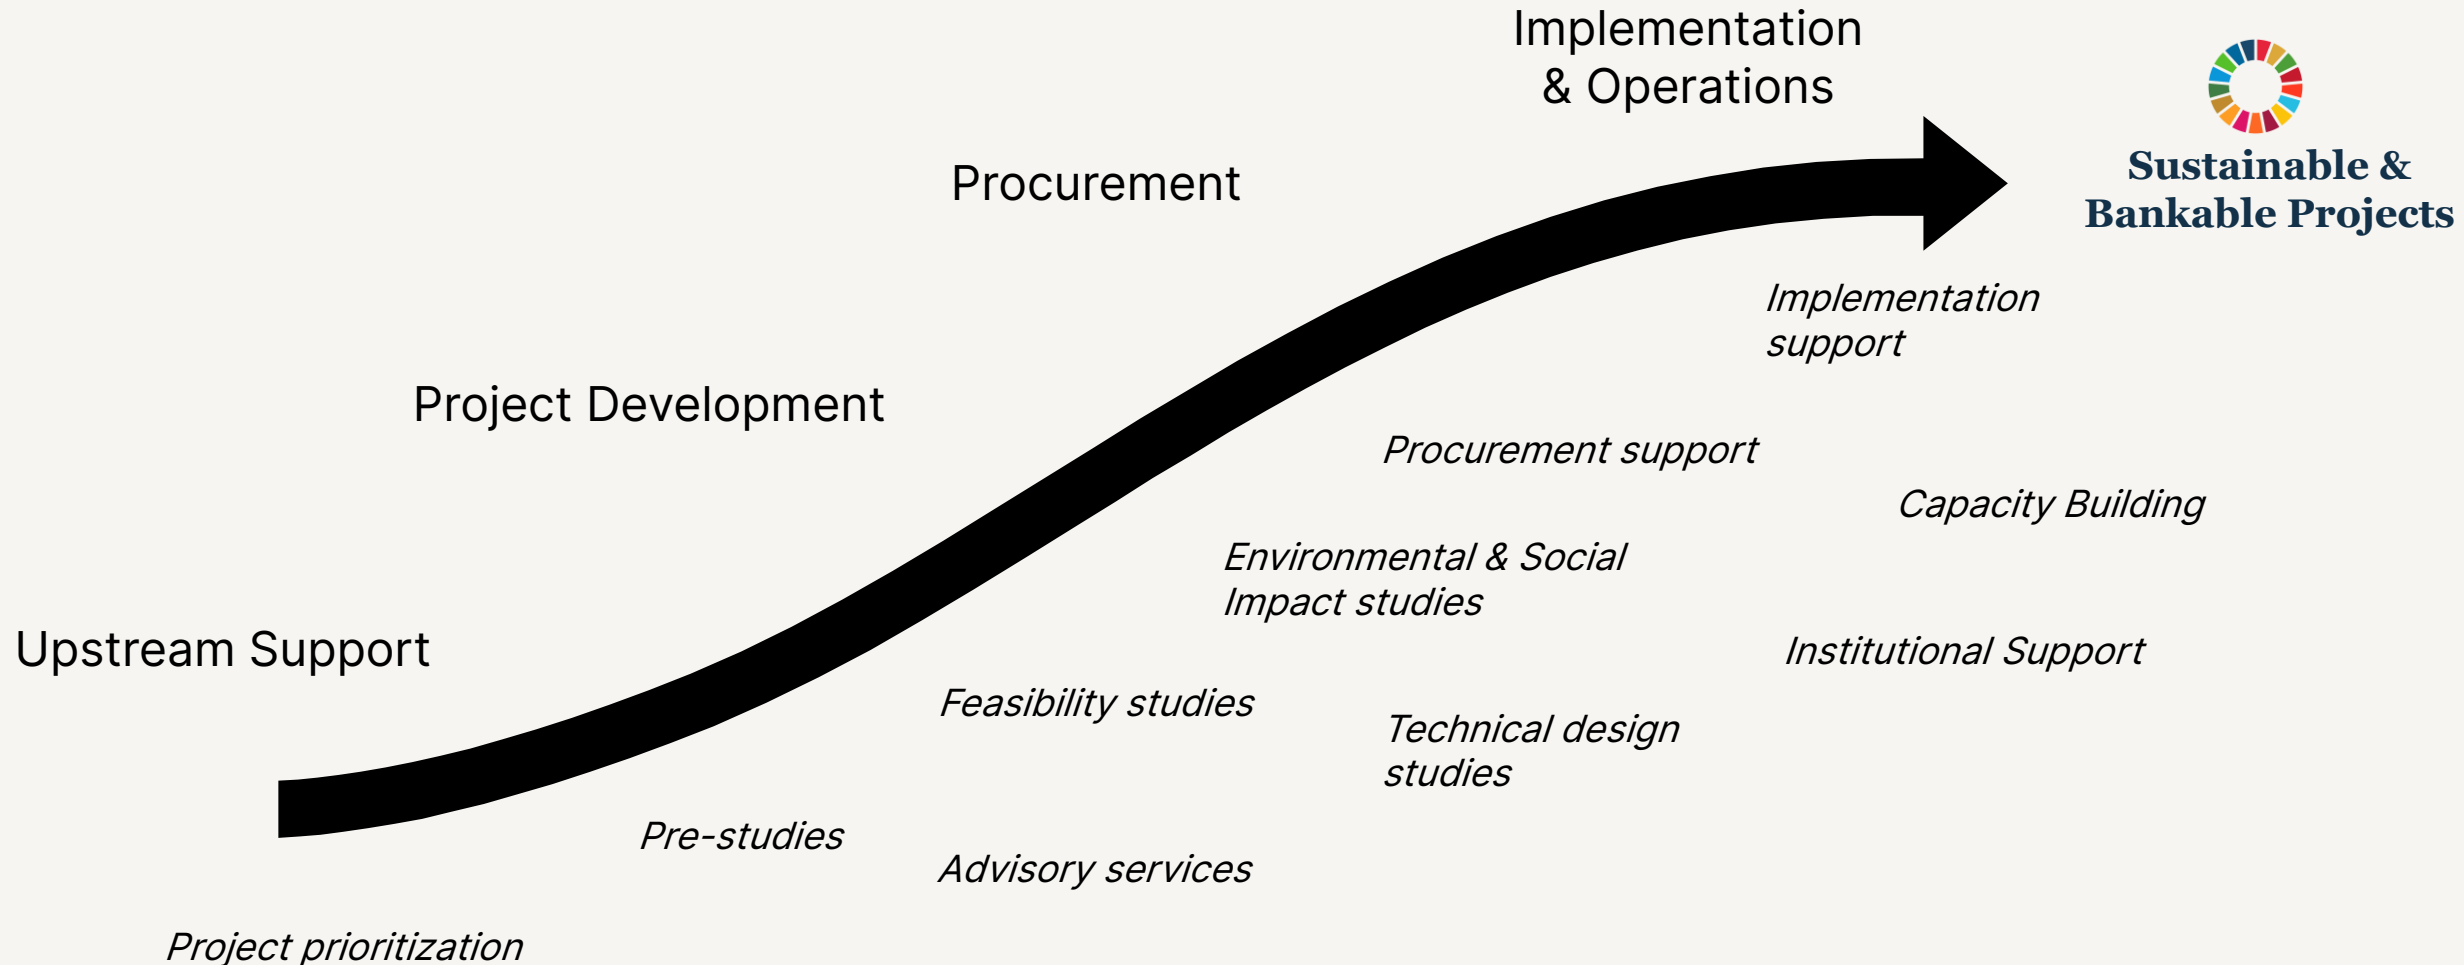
Implementation & Operations

Sustainable & Bankable Projects

Procurement

Implementation support

Project Development

Procurement support

Capacity Building

Environmental & Social Impact studies

Upstream Support

Institutional Support

Feasibility studies

Technical design studies

Pre-studies

Advisory services

Project prioritization